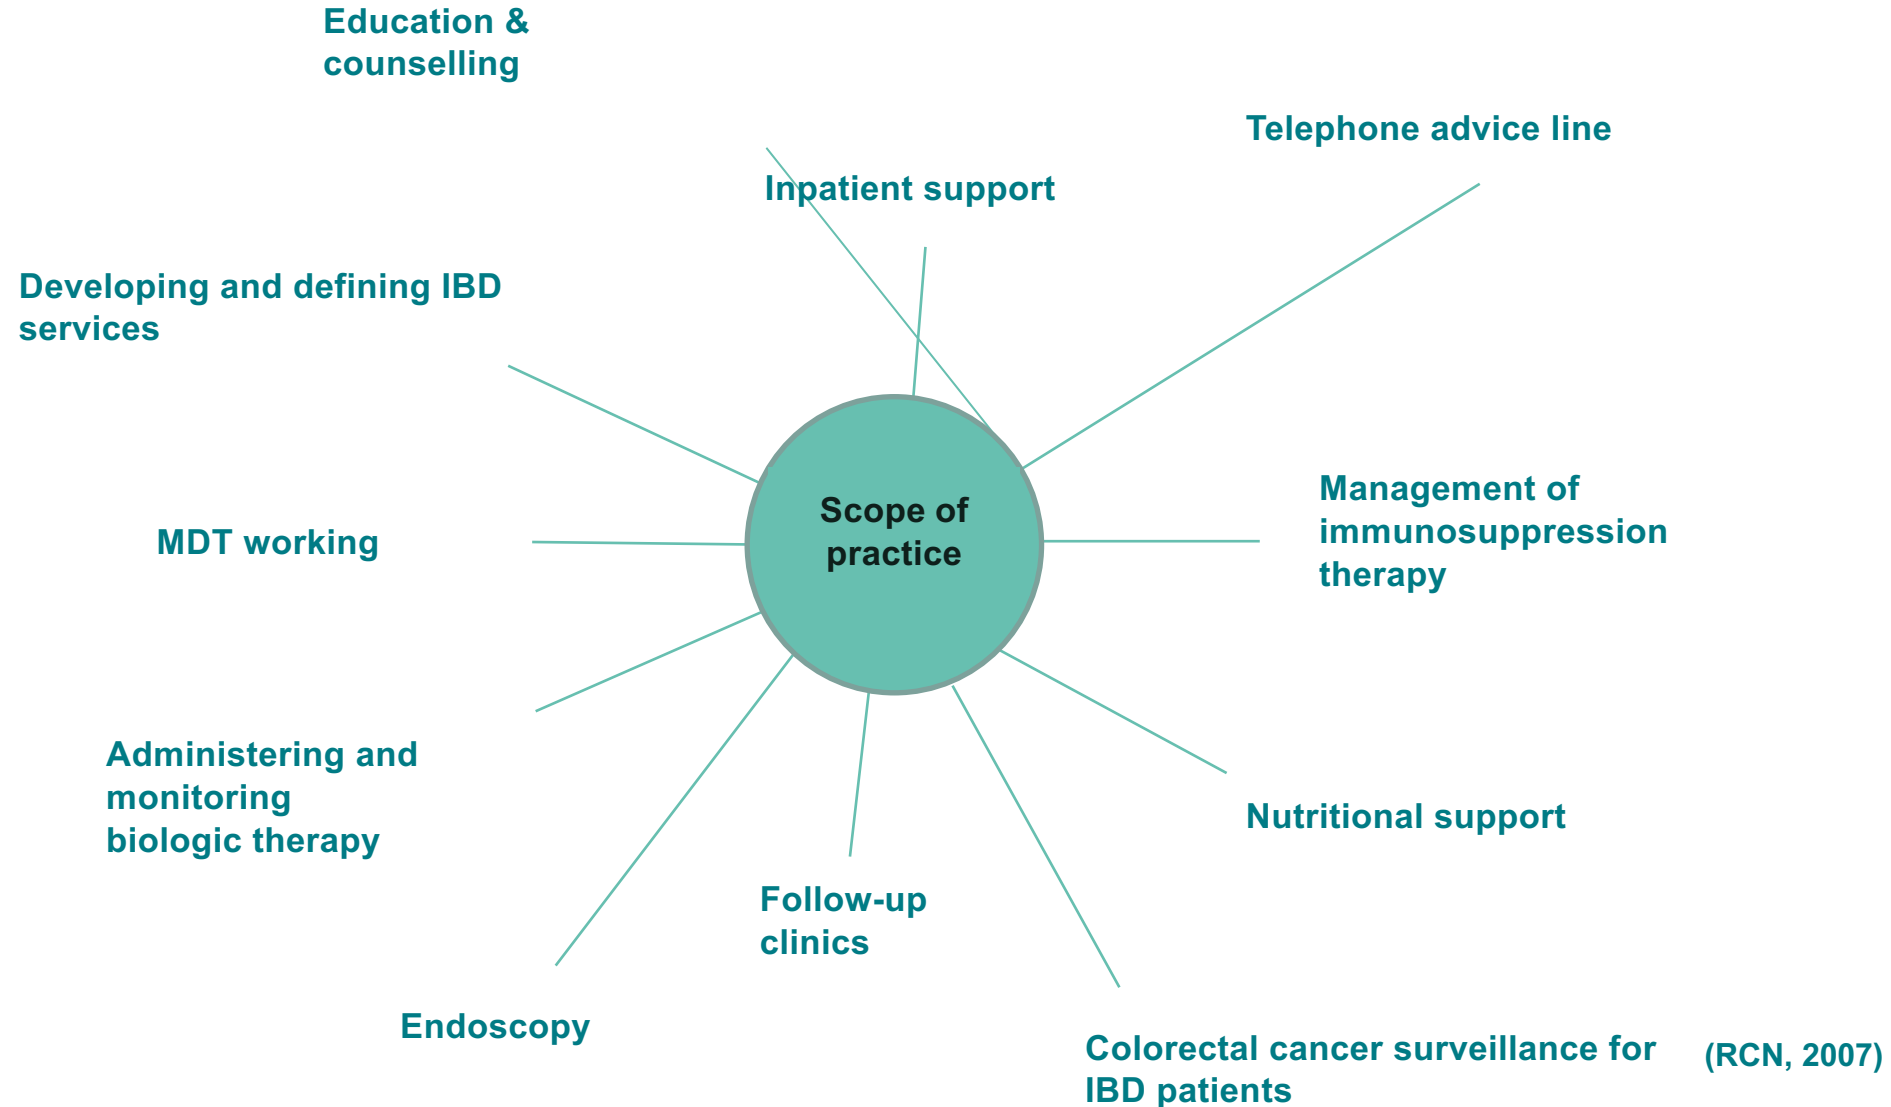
Education & counselling

Telephone advice line

Inpatient support

Developing and defining IBD services

Scope of practice

Management of immunosuppression therapy

MDT working

Administering and monitoring biologic therapy

Nutritional support

Follow-up clinics

Endoscopy

Colorectal cancer surveillance for IBD patients

(RCN, 2007)